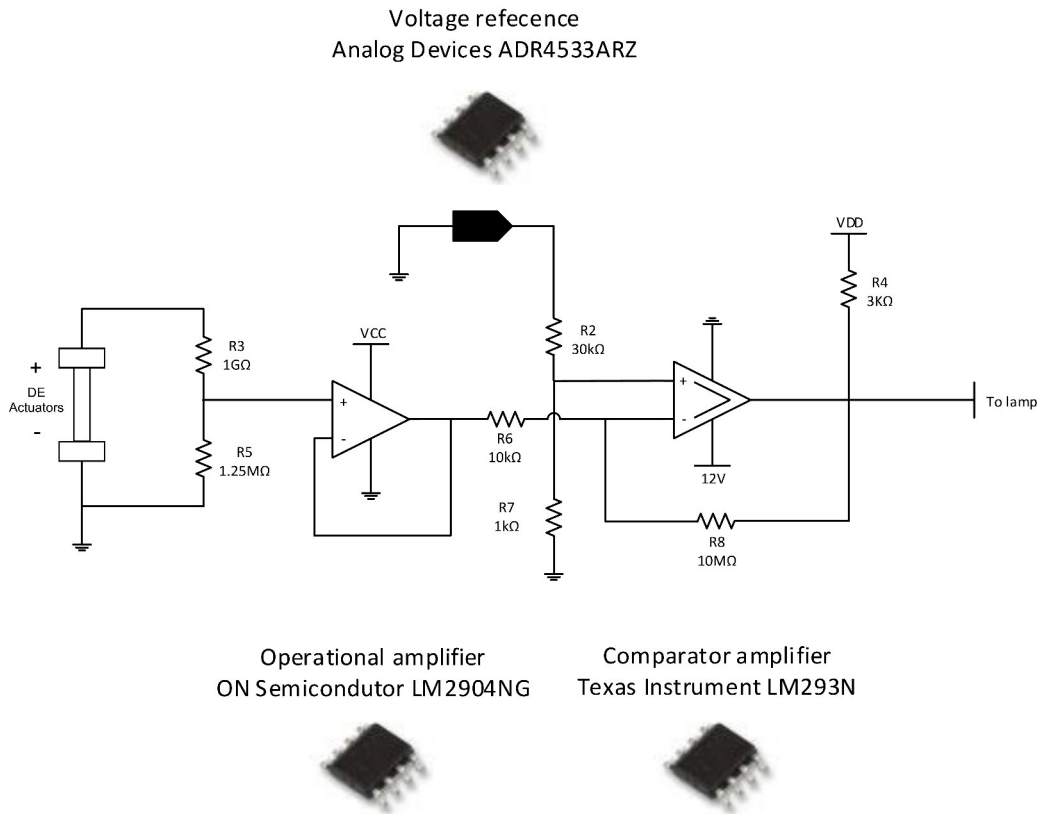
Voltage refecence
Analog Devices ADR4533ARZ

+
DE
Actuators
-

R3
1GΩ

R5
1.25MΩ

VCC

+
-

R2
30kΩ

R6
10kΩ

R7
1kΩ

+
-

12V

VDD

R4
3KΩ

To lamp

R8
10MΩ

Operational amplifier
ON Semicondutor LM2904NG

Comparator amplifier
Texas Instrument LM293N